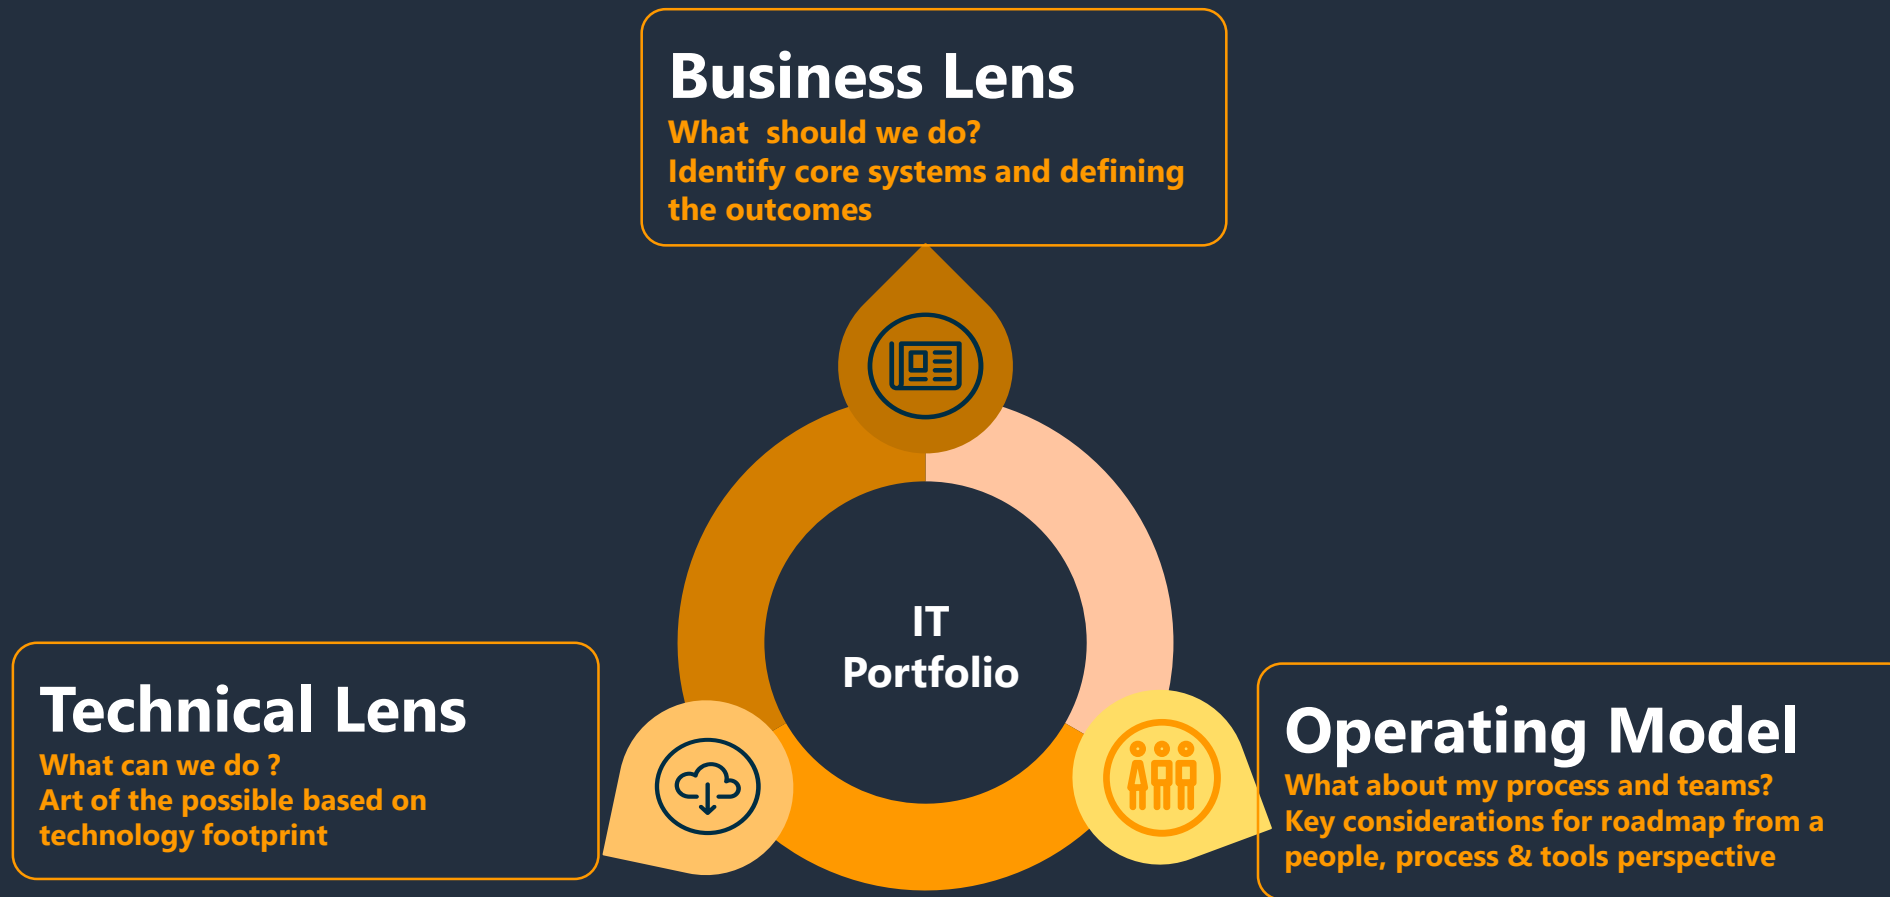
Business Lens
What should we do?
Identify core systems and defining the outcomes

IT Portfolio

Technical Lens
What can we do ?
Art of the possible based on technology footprint

Operating Model
What about my process and teams?
Key considerations for roadmap from a people, process & tools perspective